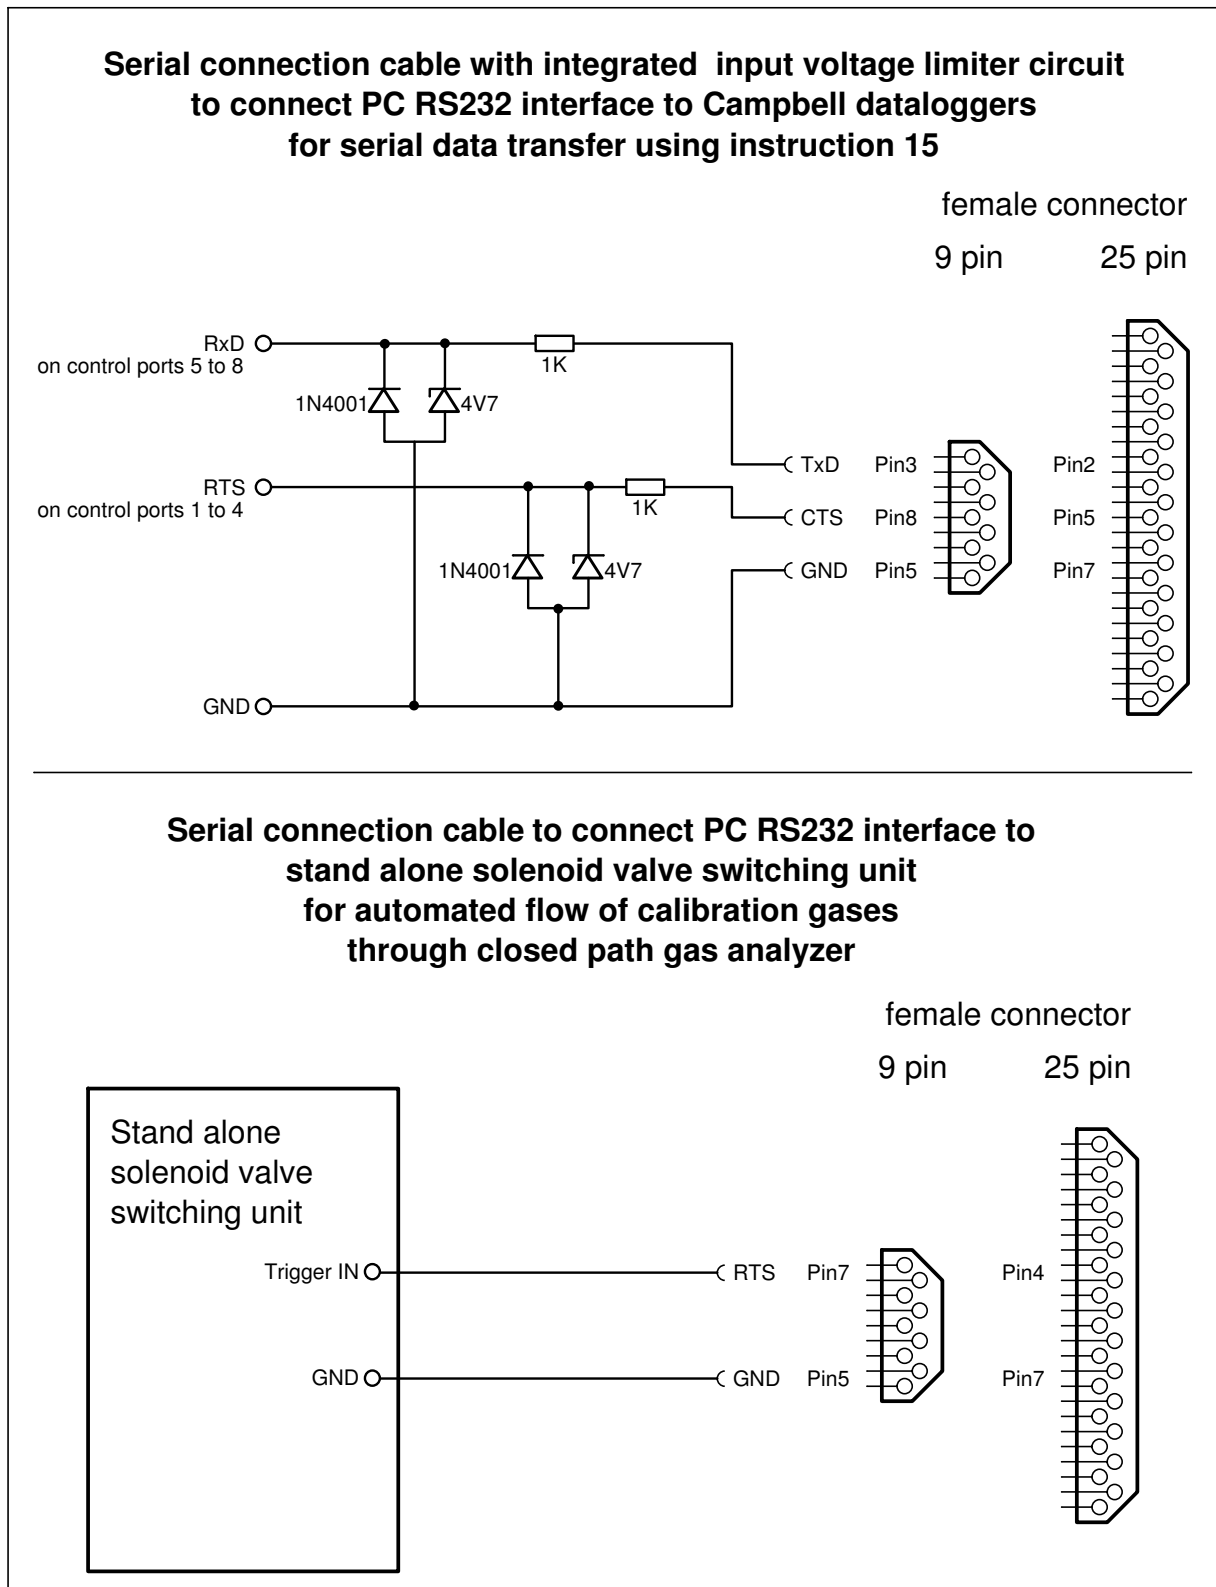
**Serial connection cable with integrated input voltage limiter circuit to connect PC RS232 interface to Campbell dataloggers for serial data transfer using instruction 15**

female connector

9 pin 25 pin

RxD
on control ports 5 to 8

1K

1N4001

4V7

RTS
on control ports 1 to 4

1K

1N4001

4V7

GND

TxD Pin3 Pin2

CTS Pin8 Pin5

GND Pin5 Pin7

**Serial connection cable to connect PC RS232 interface to stand alone solenoid valve switching unit for automated flow of calibration gases through closed path gas analyzer**

female connector

9 pin 25 pin

Stand alone solenoid valve switching unit

Trigger IN

GND

RTS Pin7 Pin4

GND Pin5 Pin7